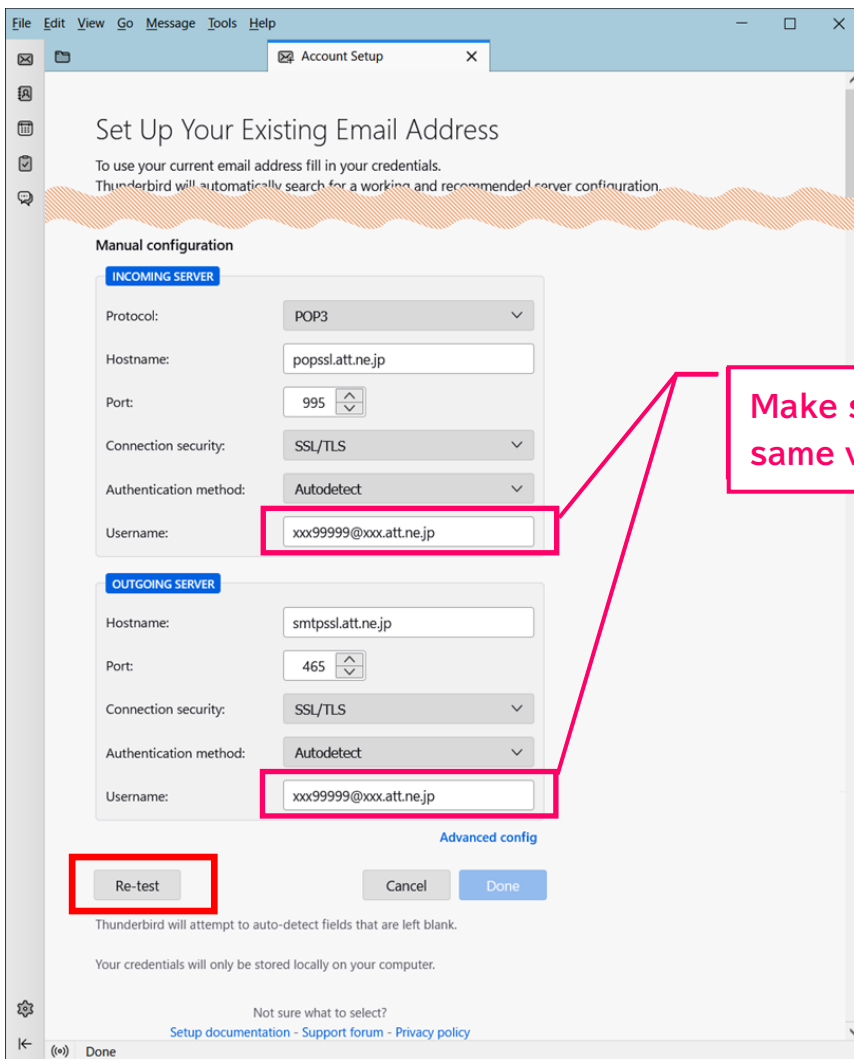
File Edit View Go Message Tools Help

Account Setup

Set Up Your Existing Email Address

To use your current email address fill in your credentials.
Thunderbird will automatically search for a working and recommended server configuration.

Manual configuration

INCOMING SERVER

Protocol: POP3

Hostname: popssl.att.ne.jp

Port: 995

Connection security: SSL/TLS

Authentication method: Autodetect

Username: xxx99999@xxx.att.ne.jp

Make s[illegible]
same v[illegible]

OUTGOING SERVER

Hostname: smtpssl.att.ne.jp

Port: 465

Connection security: SSL/TLS

Authentication method: Autodetect

Username: xxx99999@xxx.att.ne.jp

Advanced config

Re-test

Cancel

Done

Thunderbird will attempt to auto-detect fields that are left blank.

Your credentials will only be stored locally on your computer.

Not sure what to select?
Setup documentation - Support forum - Privacy policy

Done